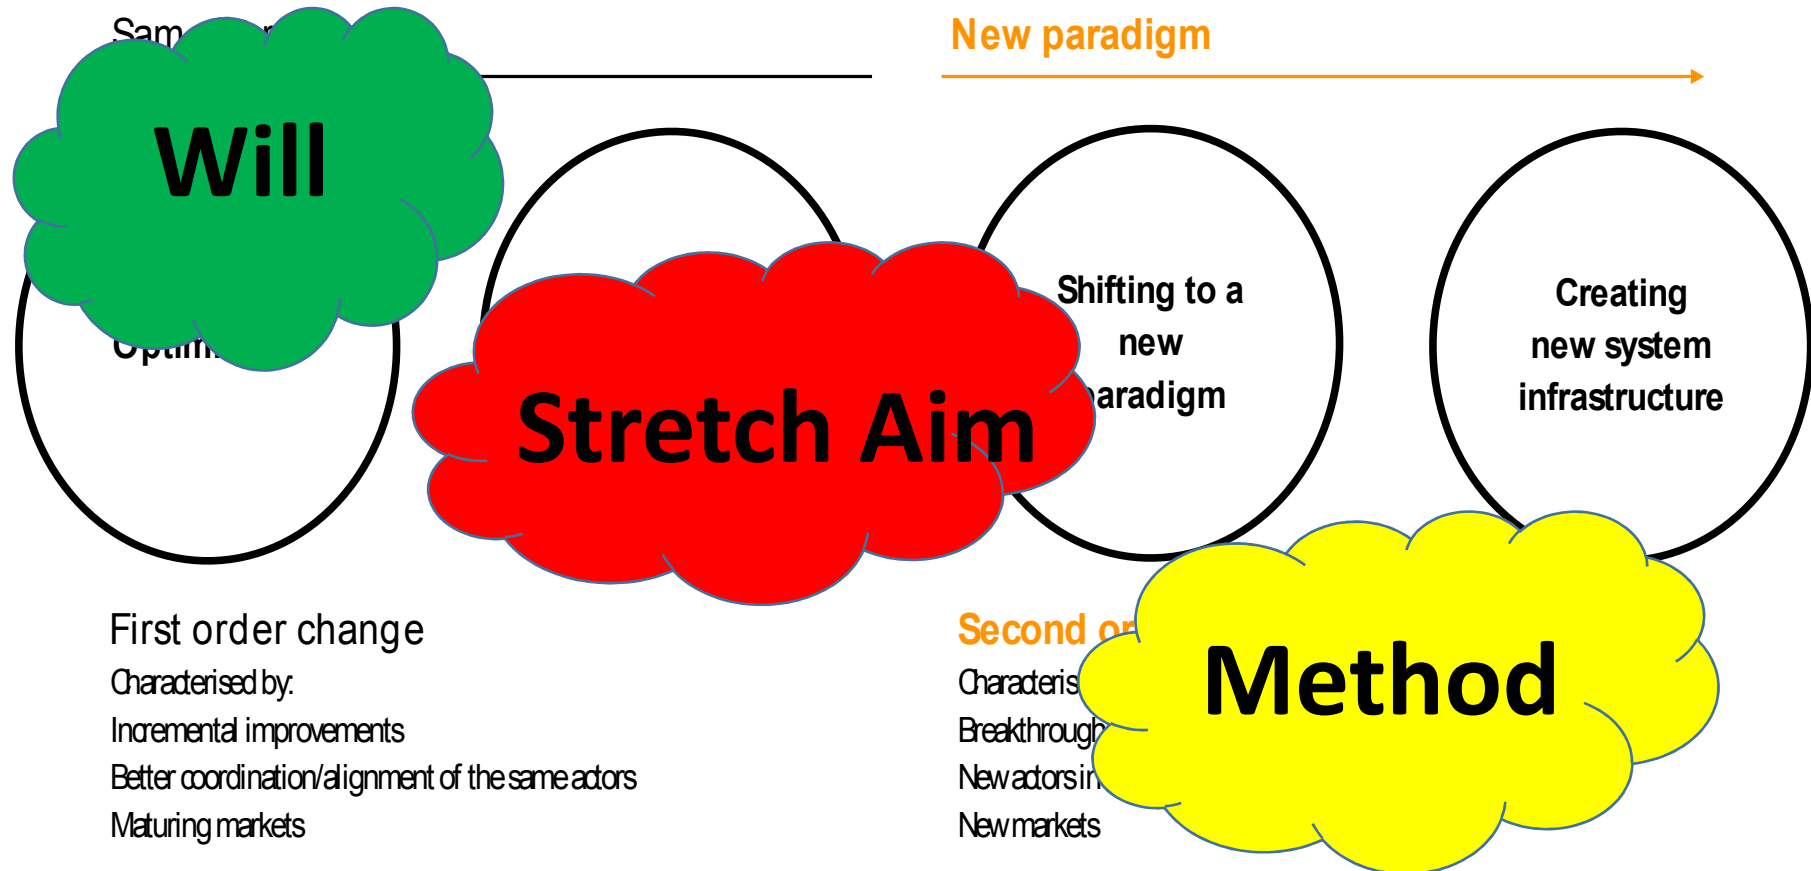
Sam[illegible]

New paradigm

Will

Optim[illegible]

Stretch Aim

Shifting to a new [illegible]aradigm

Creating new system infrastructure

Method

First order change
Characterised by:
Incremental improvements
Better coordination/alignment of the same actors
Maturing markets

Second or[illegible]
Characteris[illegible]
Breakthrough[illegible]
New actors in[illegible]
New markets